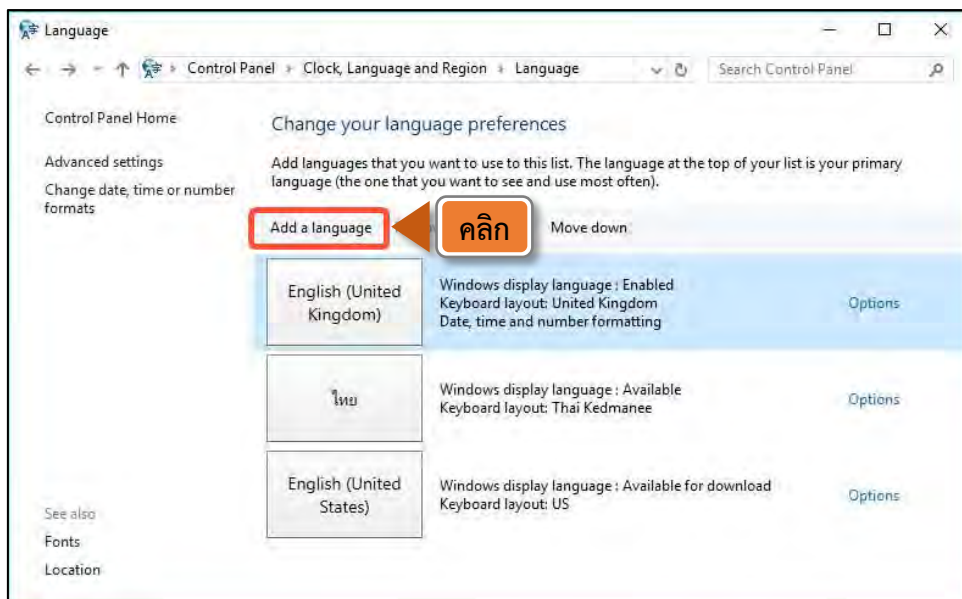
Language

Control Panel › Clock, Language and Region › Language

Search Control Panel

Control Panel Home

Advanced settings

Change date, time or number formats

Change your language preferences

Add languages that you want to use to this list. The language at the top of your list is your primary language (the one that you want to see and use most often).

Add a language

คลิก

Move down

English (United Kingdom)

Windows display language : Enabled
Keyboard layout: United Kingdom
Date, time and number formatting

Options

ไทย

Windows display language : Available
Keyboard layout: Thai Kedmanee

Options

English (United States)

Windows display language : Available for download
Keyboard layout: US

Options

See also

Fonts

Location